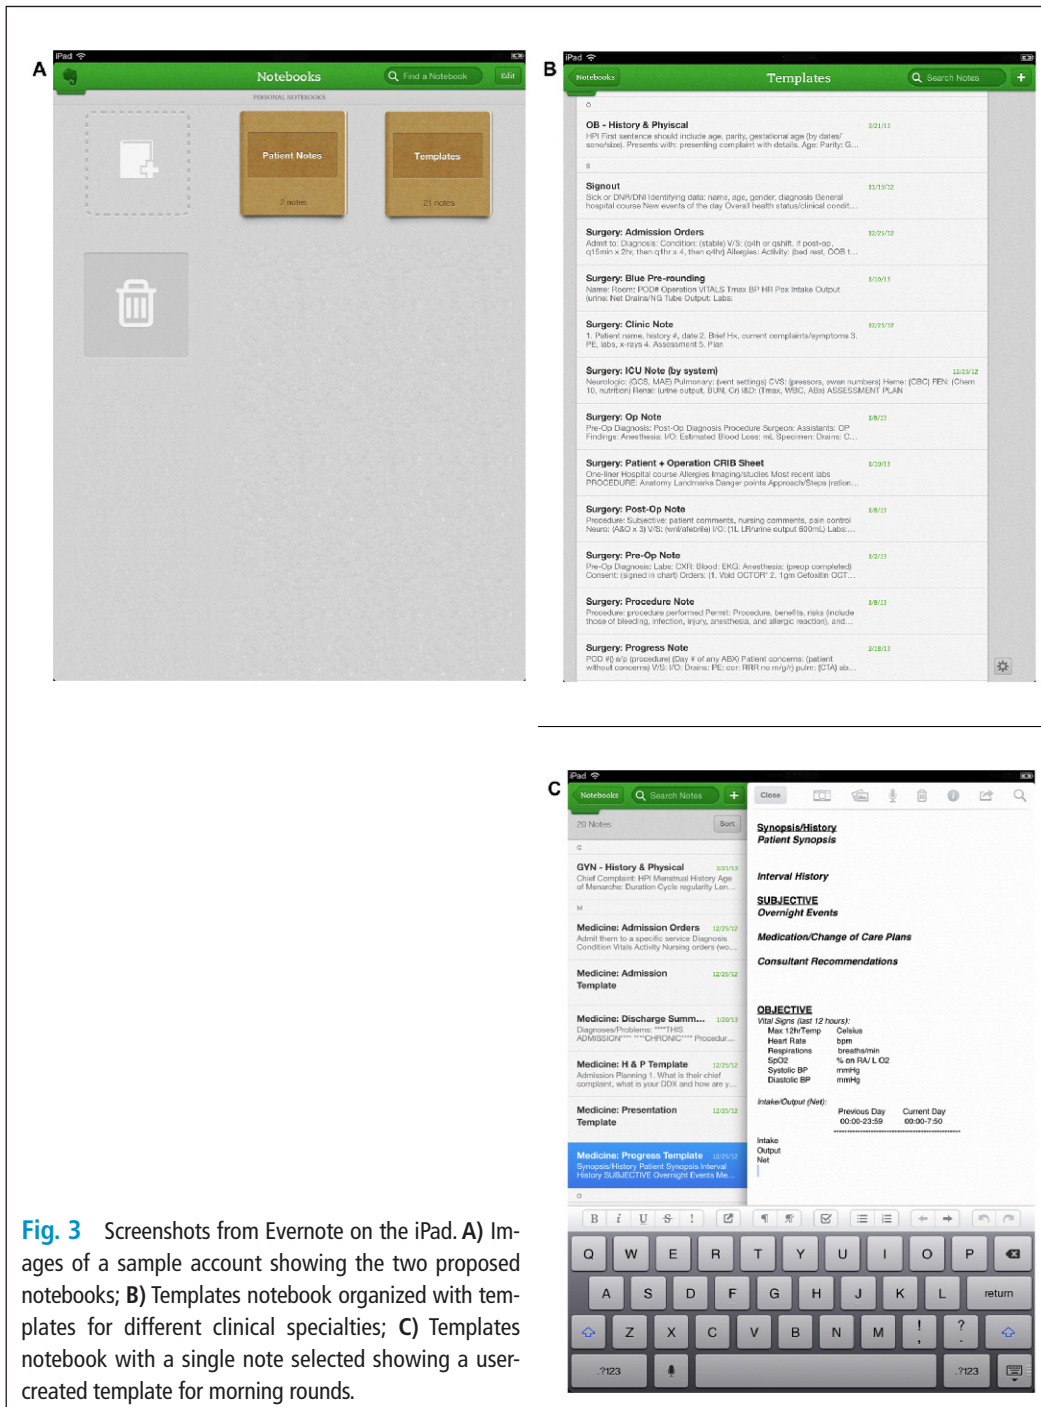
A

iPad

Notebooks

Find a Notebook

Edit

PERSONAL NOTEBOOKS

Patient Notes

2 notes

Templates

21 notes

B

iPad

Notebooks

Templates

Search Notes

+

O

OB - History & Physical 3/21/13
HPI First sentence should include age, parity, gestational age (by dates/ sono/size). Presents with: presenting complaint with details. Age: Parity: G...

S

Signout 11/13/12
Sick or DNR/DNI Identifying data: name, age, gender, diagnosis General hospital course New events of the day Overall health status/clinical condit...

Surgery: Admission Orders 12/25/12
Admit to: Diagnosis: Condition: (stable) V/S: (q4h or qshift, if post-op, q15min x 2hr, then q1hr x 4, then q4hr) Allergies: Activity: (bed rest, OOB t...

Surgery: Blue Pre-rounding 3/10/13
Name: Room: POD# Operation VITALS Tmax BP HR Pox Intake Output (urine: Net Drains/NG Tube Output: Labs:

Surgery: Clinic Note 12/25/12
1. Patient name, history #, date 2. Brief Hx, current complaints/symptoms 3. PE, labs, x-rays 4. Assessment 5. Plan

Surgery: ICU Note (by system) 12/23/12
Neurologic: (GCS, MAE) Pulmonary: (vent settings) CVS: (pressors, swan numbers) Heme: (CBC) FEN: (Chem 10, nutrition) Renal: (urine output, BUN, Cr) I&D: (Tmax, WBC, ABx) ASSESSMENT PLAN

Surgery: Op Note 3/8/13
Pre-Op Diagnosis: Post-Op Diagnosis Procedure Surgeon: Assistants: OP Findings: Anesthesia: I/O: Estimated Blood Loss: mL Specimen: Drains: C...

Surgery: Patient + Operation CRIB Sheet 3/10/13
One-liner Hospital course Allergies Imaging/studies Most recent labs PROCEDURE: Anatomy Landmarks Danger points Approach/Steps (ration...

Surgery: Post-Op Note 3/8/13
Procedure: Subjective: patient comments, nursing comments, pain control Neuro: (A&O x 3) V/S: (wnl/afebrile) I/O: (1L LR/urine output 600mL) Labs:...

Surgery: Pre-Op Note 3/2/13
Pre-Op Diagnosis: Labs: CXR: Blood: EKG: Anesthesia: (preop completed) Consent: (signed in chart) Orders: (1. Void OCTOR" 2. 1gm Cefoxitin OCT...

Surgery: Procedure Note 3/8/13
Procedure: procedure performed Permit: Procedure, benefits, risks (include those of bleeding, infection, injury, anesthesia, and allergic reaction), and...

Surgery: Progress Note 2/18/13
POD #() s/p (procedure) (Day # of any ABX) Patient concerns: (patient without concerns) VS: I/O: Drains: PE: cor: RRR no m/g/r) pulm: (CTA) ab...

C

iPad

Notebooks

Search Notes

+

Close

20 Notes

Sort

G

GYN - History & Physical 3/21/13
Chief Complaint: HPI Menstrual History Age of Menarche: Duration Cycle regularity Len...

M

Medicine: Admission Orders 12/25/12
Admit them to a specific service Diagnosis Condition Vitals Activity Nursing orders (wo...

Medicine: Admission Template 12/25/12

Medicine: Discharge Summ... 1/20/13
Diagnoses/Problems: ***THIS ADMISSION*** ***CHRONIC*** Procedur...

Medicine: H & P Template 12/25/12
Admission Planning 1. What is their chief complaint, what is your DDX and how are y...

Medicine: Presentation Template 12/25/12

Medicine: Progress Template 12/25/12
Synopsis/History Patient Synopsis Interval History SUBJECTIVE Overnight Events Me...

O

Synopsis/History
Patient Synopsis

Interval History

SUBJECTIVE
Overnight Events

Medication/Change of Care Plans

Consultant Recommendations

OBJECTIVE
Vital Signs (last 12 hours):

| | |
|---|---|
| Max 12hrTemp | Celsius |
| Heart Rate | bpm |
| Respirations | breaths/min |
| SpO2 | % on RA/ L O2 |
| Systolic BP | mmHg |
| Diastolic BP | mmHg |

Intake/Output (Net):

| | Previous Day 00:00-23:59 | Current Day 00:00-7:50 |
|---|---|---|
| Intake | | |
| Output | | |
| Net | | |

B i U S

Q W E R T Y U I O P
A S D F G H J K L return
Z X C V B N M ! ?
.?123 .?123

Fig. 3 Screenshots from Evernote on the iPad. A) Images of a sample account showing the two proposed notebooks; B) Templates notebook organized with templates for different clinical specialties; C) Templates notebook with a single note selected showing a user-created template for morning rounds.